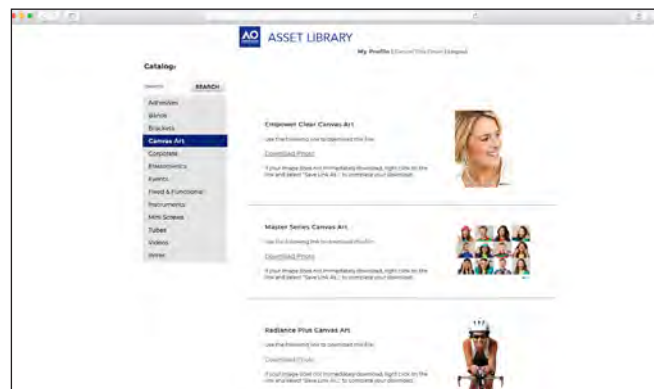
AO

ASSET LIBRARY

My Profile | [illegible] | Logout

Catalog:

Search

SEARCH

Adhesives

Bands

Brackets

Canvas Art

Corporate

Elastomerics

Events

Fixed & Functional

Instruments

Mini Screws

Tubes

Videos

Wires

Empower Clear Canvas Art

Use the following link to download the file:

Download Photo

If your image does not immediately download, right click on the link and select "Save Link As..." to complete your download.

Master Series Canvas Art

Use the following link to download the file:

Download Photo

If your image does not immediately download, right click on the link and select "Save Link As..." to complete your download.

Radiance Plus Canvas Art

Use the following link to download the file:

Download Photo

If your image does not immediately download, right click on the link and select "Save Link As..." to complete your download.